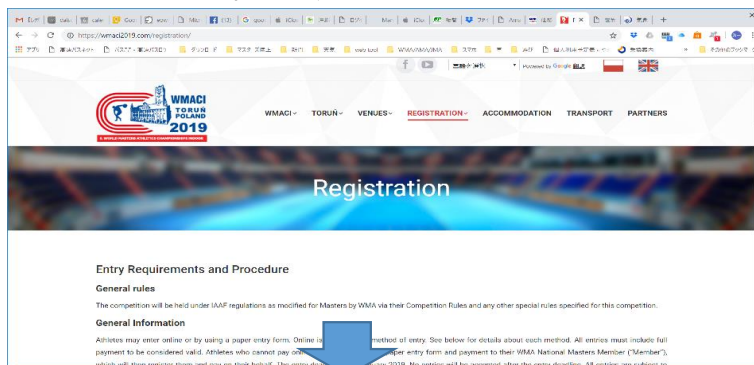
https://wmaci2019.com/registration/

WMACI TORUŃ POLAND 2019

WMACI TORUŃ VENUES REGISTRATION ACCOMMODATION TRANSPORT PARTNERS

Registration

Entry Requirements and Procedure

General rules

The competition will be held under IAAF regulations as modified for Masters by WMA via their Competition Rules and any other special rules specified for this competition.

General Information

Athletes may enter online or by using a paper entry form. Online is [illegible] method of entry. See below for details about each method. All entries must include full payment to be considered valid. Athletes who cannot pay on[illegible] paper entry form and payment to their WMA National Masters Member ("Member"), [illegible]